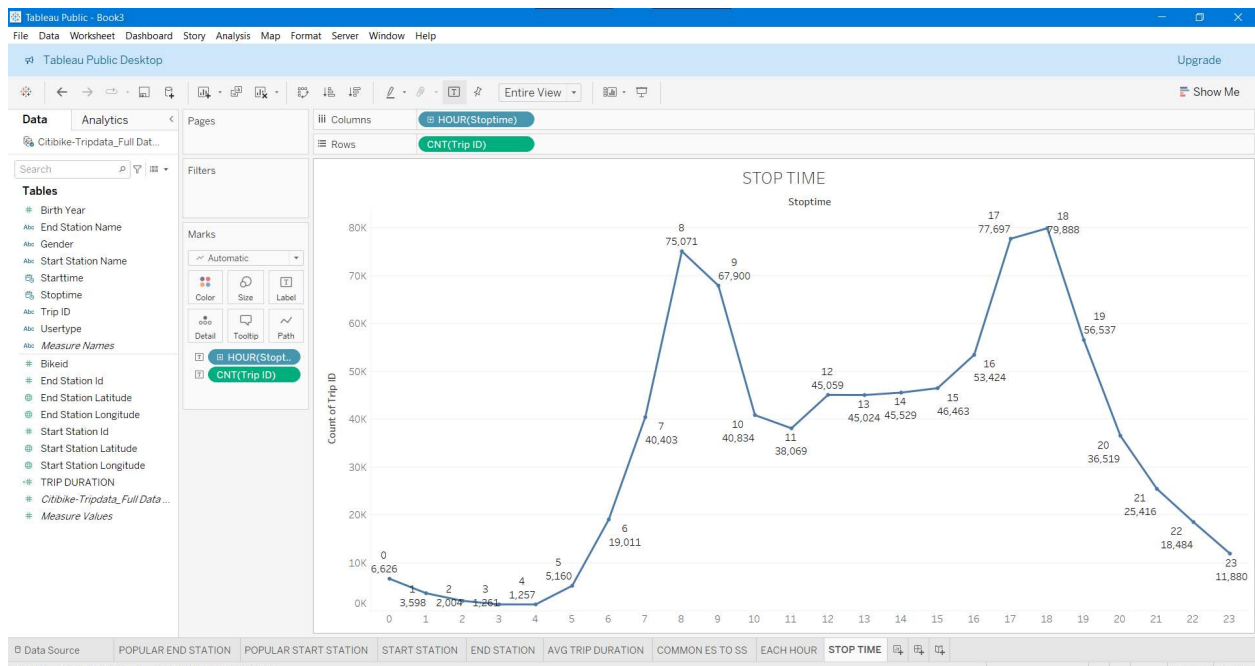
Tableau Public - Book3
File Data Worksheet Dashboard Story Analysis Map Format Server Window Help
Tableau Public Desktop
Upgrade
Entire View
Show Me
Data Analytics
Citibike-Tripdata_Full Dat...
Search
Tables
Birth Year
End Station Name
Gender
Start Station Name
Starttime
Stoptime
Trip ID
Usertype
Measure Names
Bikeid
End Station Id
End Station Latitude
End Station Longitude
Start Station Id
Start Station Latitude
Start Station Longitude
TRIP DURATION
Citibike-Tripdata_Full Data ...
Measure Values
Pages
Filters
Marks
Automatic
Color Size Label
Detail Tooltip Path
HOUR(Stopt...
CNT(Trip ID)
Columns HOUR(Stoptime)
Rows CNT(Trip ID)
STOP TIME
Stoptime
Count of Trip ID
80K
70K
60K
50K
40K
30K
20K
10K
0K
0 6,626
1 3,598
2 2,004
3 1,261
4 1,257
5 5,160
6 19,011
7 40,403
8 75,071
9 67,900
10 40,834
11 38,069
12 45,059
13 45,024
14 45,529
15 46,463
16 53,424
17 77,697
18 79,888
19 56,537
20 36,519
21 25,416
22 18,484
23 11,880
0 1 2 3 4 5 6 7 8 9 10 11 12 13 14 15 16 17 18 19 20 21 22 23
Data Source POPULAR END STATION POPULAR START STATION START STATION END STATION AVG TRIP DURATION COMMON ES TO SS EACH HOUR STOP TIME